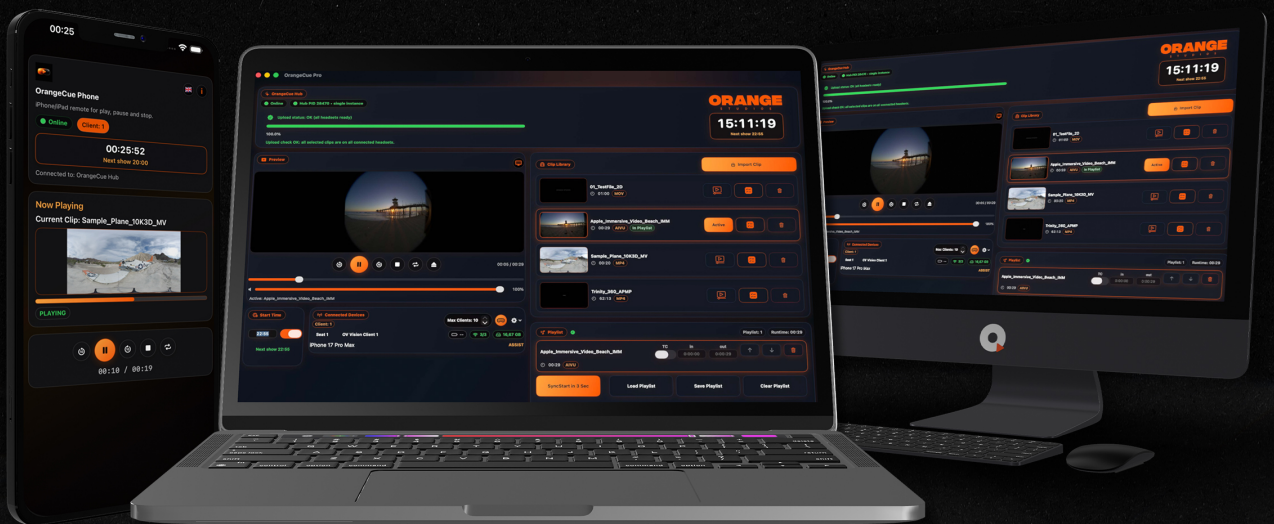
00:25

OrangeCue Phone

iPhone/iPad remote for play, pause and stop.

Online Client: 1

00:25:52
Next show 20:00

Connected to: OrangeCue Hub

Now Playing

Current Clip: Sample_Plane_10K3D_MV

PLAYING

00:10 / 00:19

OrangeCue Pro

OrangeCue Hub

Online Hub PID 38470 – single instance

Upload status: OK (all headsets ready)

100.0%

Upload check OK: all selected clips are on all connected headsets.

ORANGE

15:11:19
Next show 22:55

Preview

Active: Apple_Immersive_Video_Beach_IMM

Start Time

22:55

Next show 22:55

Connected Devices

Client: 1

Max Clients: 10

Seat 1 OV Vision Client 1

iPhone 17 Pro Max

ASSIST

Clip Library

Import Clip

01_TestFile_3D
01:00 MOV

Apple_Immersive_Video_Beach_IMM
00:29 AIVU In Playlist

Active

Sample_Plane_10K3D_MV
00:19 MP4

Trinity_360_APMP
02:13 MP4

Playlist

Playlist: 1 Runtime: 00:29

Apple_Immersive_Video_Beach_IMM
00:29 AIVU

TC In out

SyncStart in 5 Sec

Load Playlist

Save Playlist

Clear Playlist

ORANGE

15:11:19
Next show 22:55

Import Clip

01_TestFile_3D

Apple_Immersive_Video_Beach_IMM

Active

Sample_Plane_10K3D_MV

Trinity_360_APMP

Playlist

Playlist: 1 Runtime: 00:29

Apple_Immersive_Video_Beach_IMM

iPhone 17 Pro Max

ASSIST